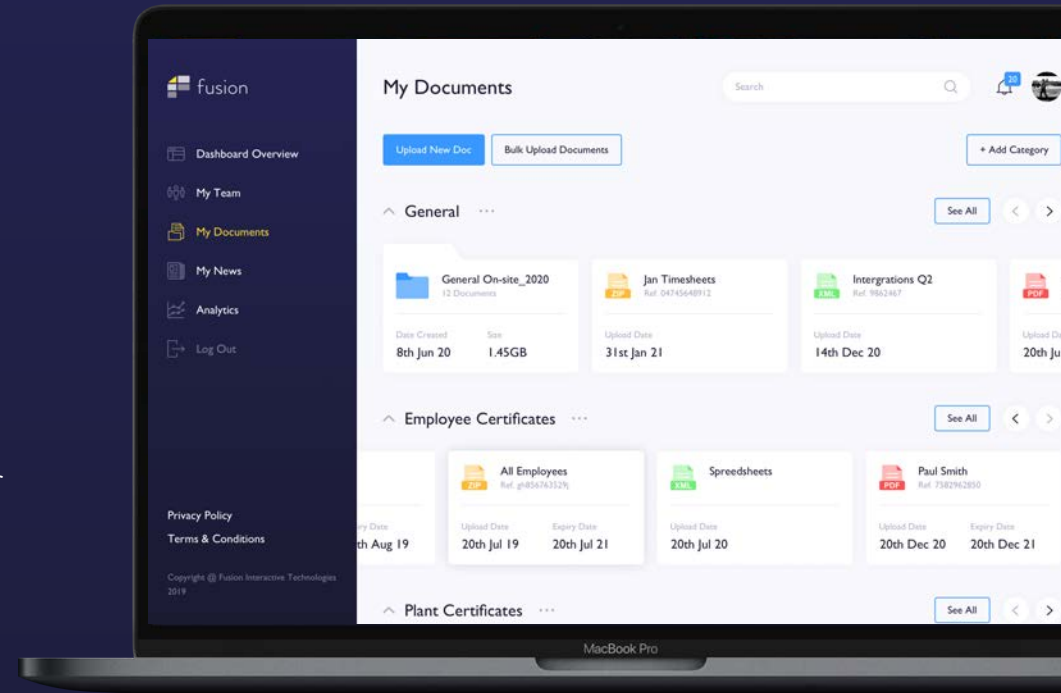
fusion

Dashboard Overview

My Team

My Documents

My News

Analytics

Log Out

Privacy Policy

Terms & Conditions

Copyright @ Fusion Interactive Technologies 2019

My Documents

Search

20

Upload New Doc

Bulk Upload Documents

+ Add Category

General ···

See All

General On-site_2020
12 Documents
Date Created
8th Jun 20
Size
1.45GB

ZIP
Jan Timesheets
Ref. 04745648912
Upload Date
31st Jan 21

XML
Intergrations Q2
Ref. 9862467
Upload Date
14th Dec 20

PDF
Upload Da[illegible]
20th Ju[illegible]

Employee Certificates ···

See All

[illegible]y Date
th Aug 19

ZIP
All Employees
Ref. gh856763529j
Upload Date
20th Jul 19
Expiry Date
20th Jul 21

XML
Spreedsheets
Upload Date
20th Jul 20

PDF
Paul Smith
Ref. 7582962850
Upload Date
20th Dec 20
Expiry Date
20th Dec 21

Plant Certificates ···

See All

MacBook Pro